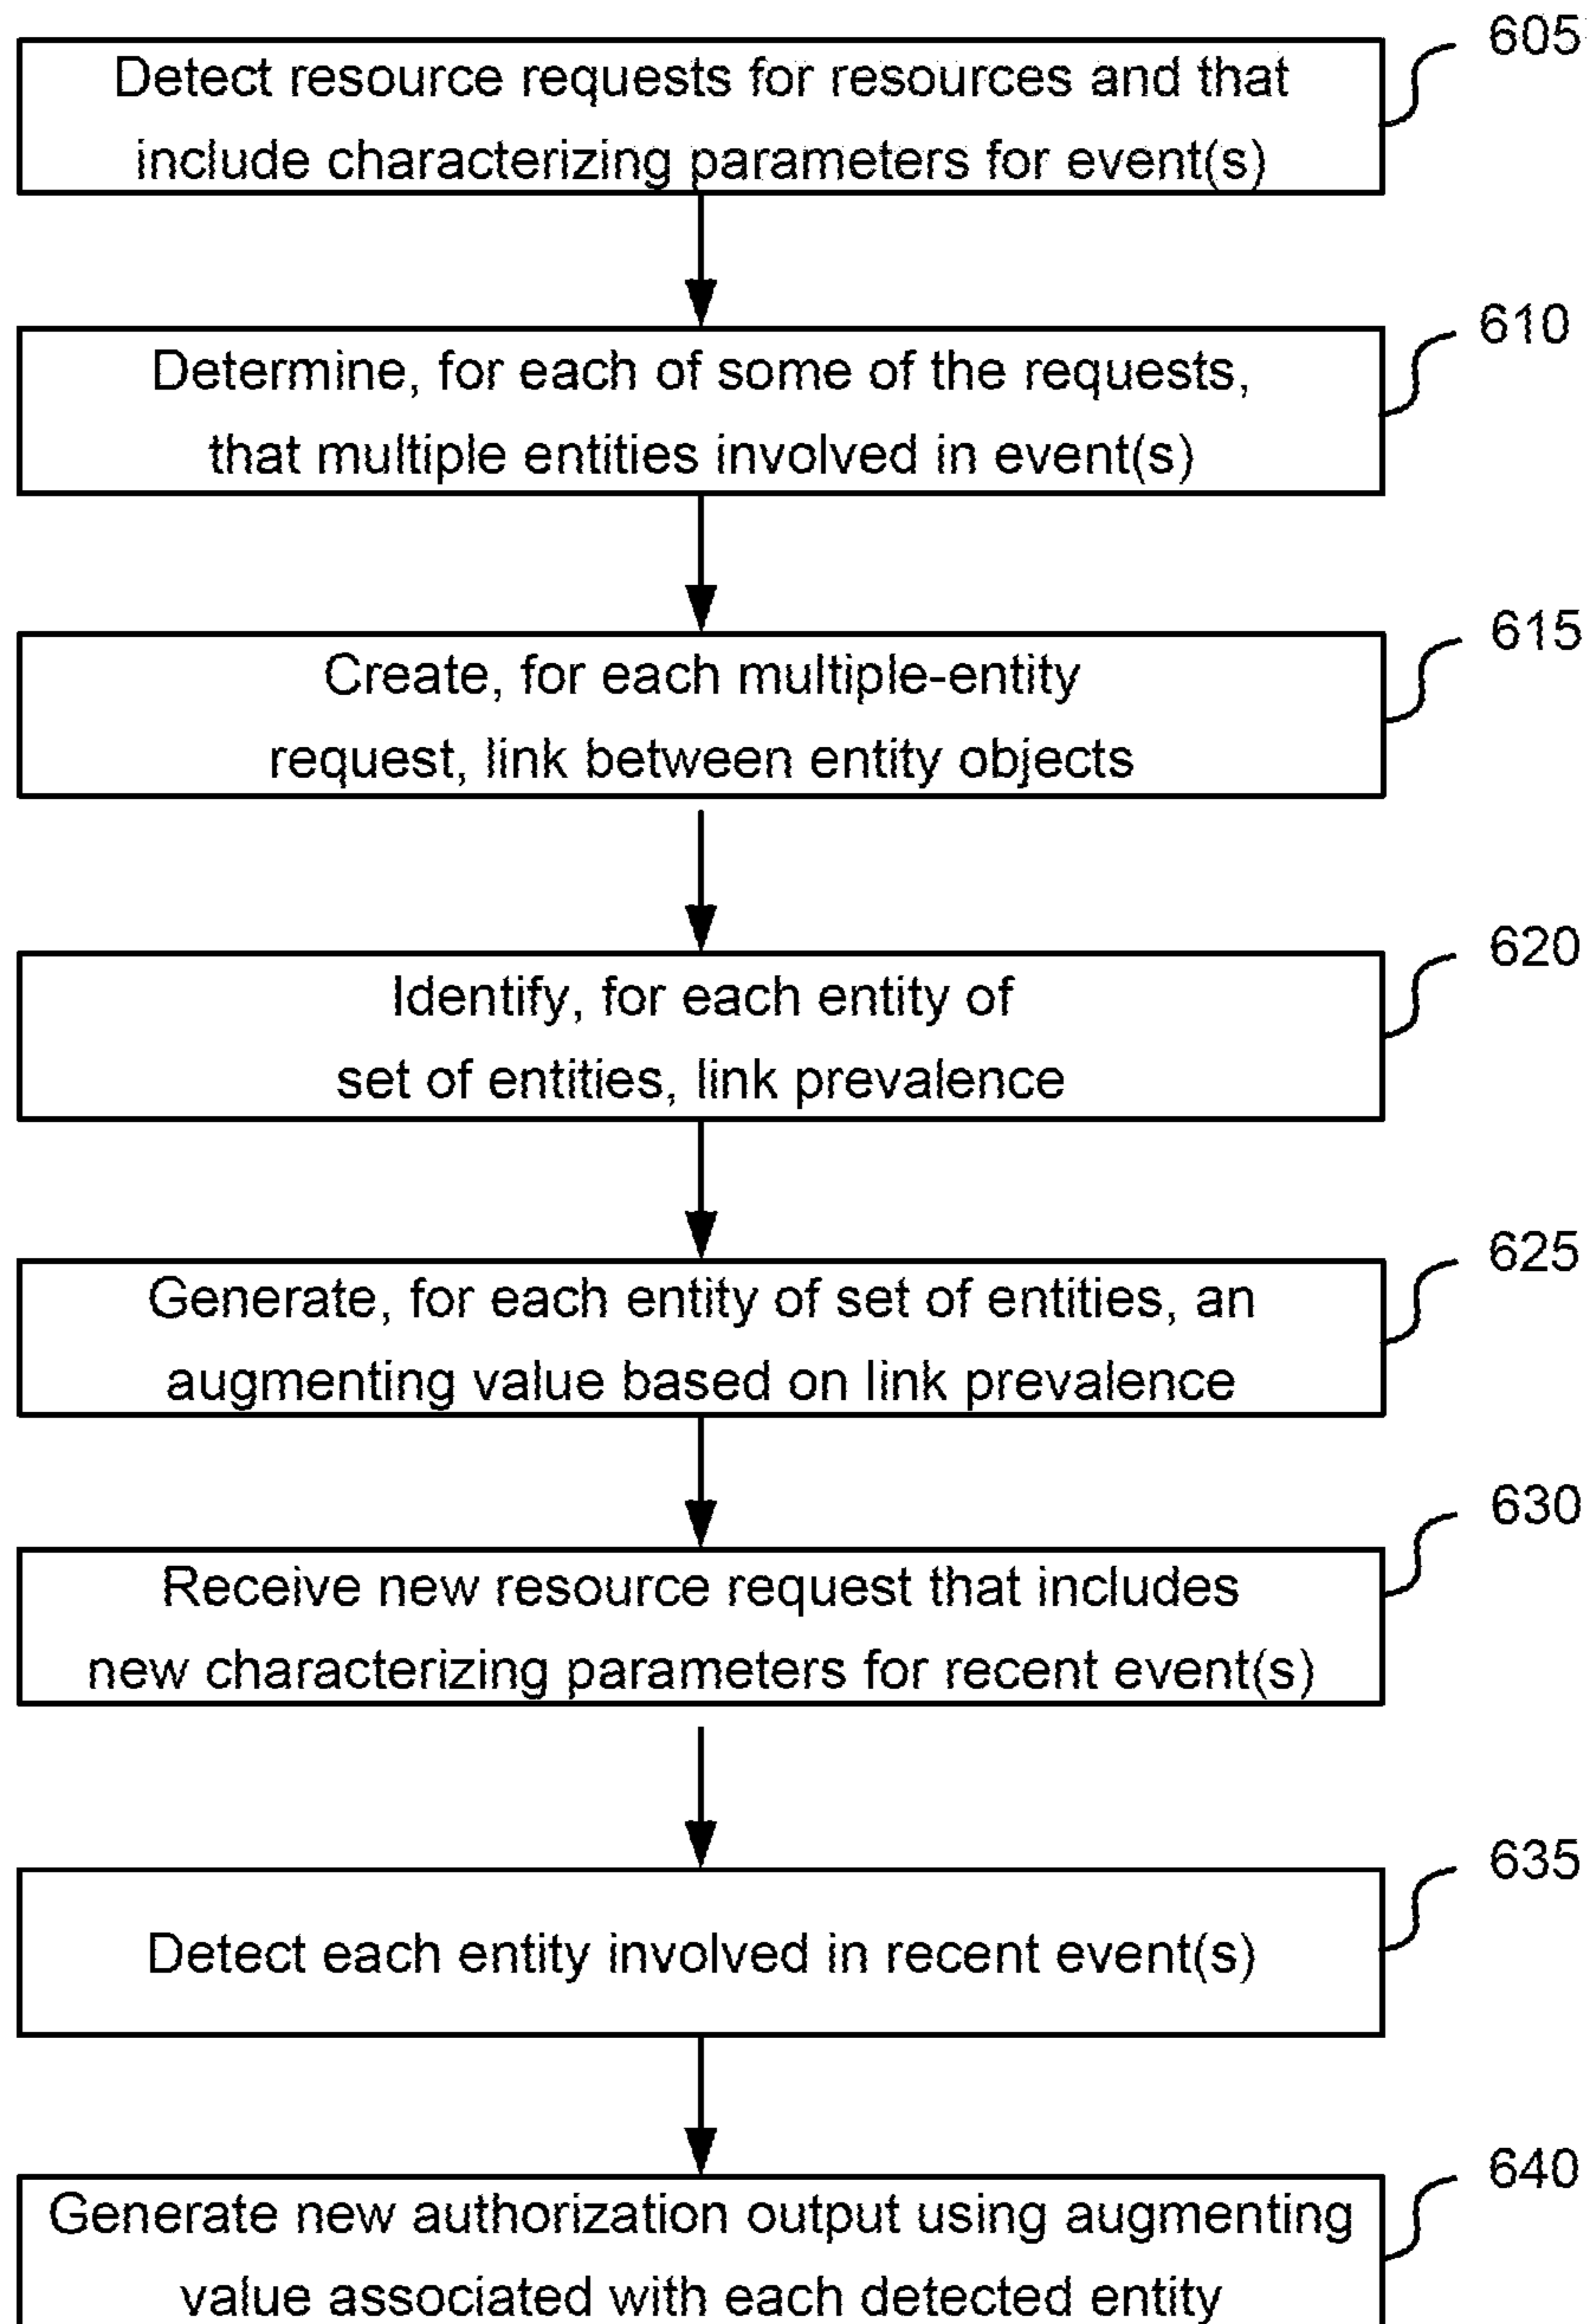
605
Detect resource requests for resources and that include characterizing parameters for event(s)

610
Determine, for each of some of the requests, that multiple entities involved in event(s)

615
Create, for each multiple-entity request, link between entity objects

620
Identify, for each entity of set of entities, link prevalence

625
Generate, for each entity of set of entities, an augmenting value based on link prevalence

630
Receive new resource request that includes new characterizing parameters for recent event(s)

635
Detect each entity involved in recent event(s)

640
Generate new authorization output using augmenting value associated with each detected entity